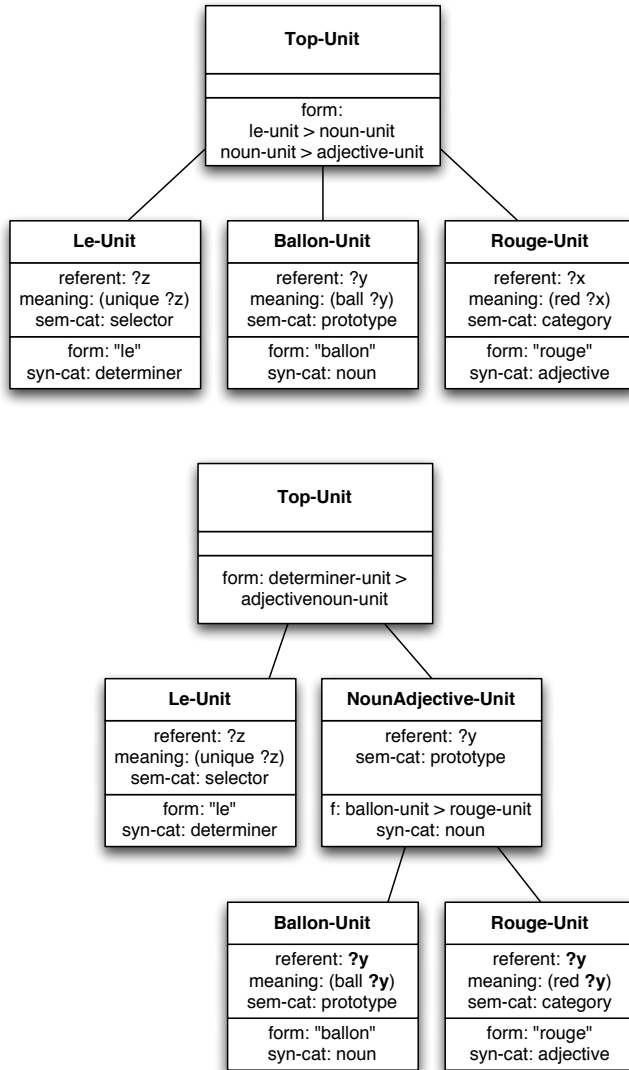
Top-Unit

form:
le-unit > noun-unit
noun-unit > adjective-unit

Le-Unit

referent: ?z
meaning: (unique ?z)
sem-cat: selector

form: "le"
syn-cat: determiner

Ballon-Unit

referent: ?y
meaning: (ball ?y)
sem-cat: prototype

form: "ballon"
syn-cat: noun

Rouge-Unit

referent: ?x
meaning: (red ?x)
sem-cat: category

form: "rouge"
syn-cat: adjective

Top-Unit

form: determiner-unit >
adjectivenoun-unit

Le-Unit

referent: ?z
meaning: (unique ?z)
sem-cat: selector

form: "le"
syn-cat: determiner

NounAdjective-Unit

referent: ?y
sem-cat: prototype

f: ballon-unit > rouge-unit
syn-cat: noun

Ballon-Unit

referent: **?y**
meaning: (ball **?y**)
sem-cat: prototype

form: "ballon"
syn-cat: noun

Rouge-Unit

referent: **?y**
meaning: (red **?y**)
sem-cat: category

form: "rouge"
syn-cat: adjective